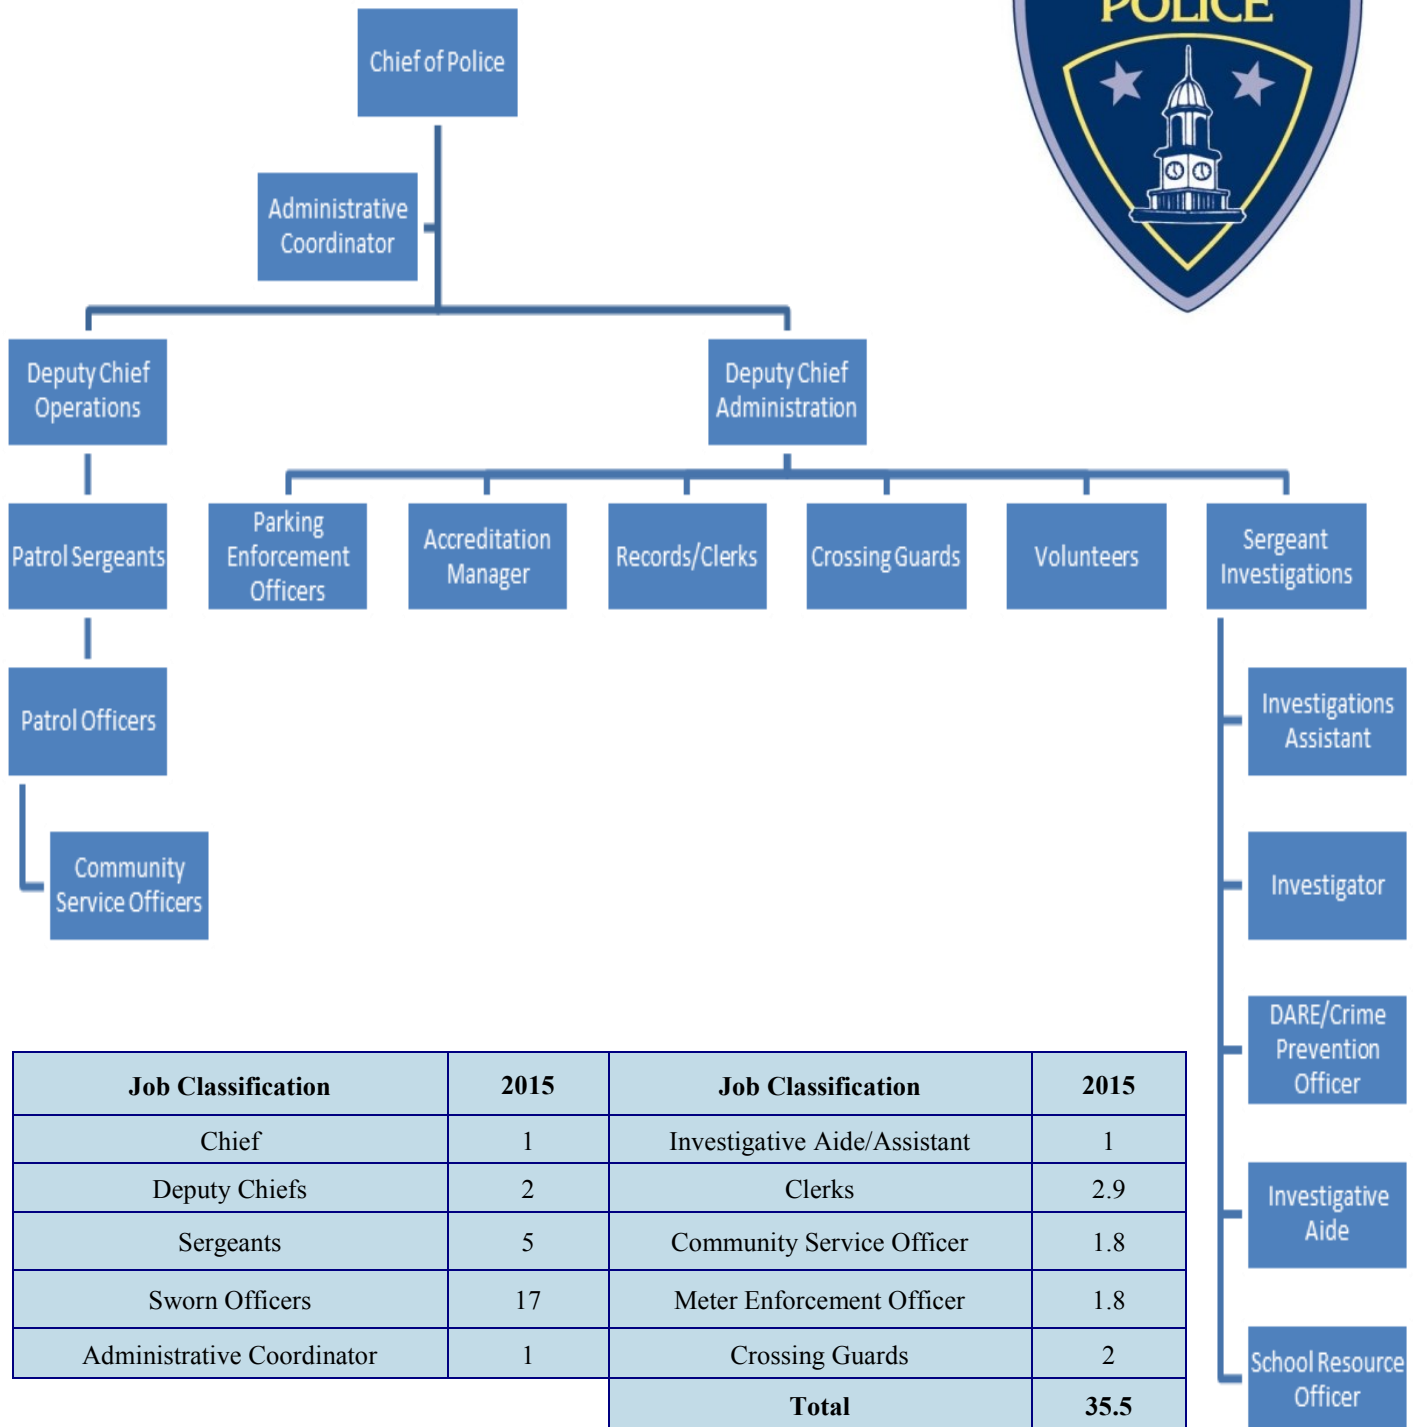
POLICE

Chief of Police

Administrative Coordinator

Deputy Chief Operations

Deputy Chief Administration

Patrol Sergeants

Parking Enforcement Officers

Accreditation Manager

Records/Clerks

Crossing Guards

Volunteers

Sergeant Investigations

Patrol Officers

Community Service Officers

Investigations Assistant

Investigator

DARE/Crime Prevention Officer

Investigative Aide

School Resource Officer

| Job Classification | 2015 | Job Classification | 2015 |
|---|---|---|---|
| Chief | 1 | Investigative Aide/Assistant | 1 |
| Deputy Chiefs | 2 | Clerks | 2.9 |
| Sergeants | 5 | Community Service Officer | 1.8 |
| Sworn Officers | 17 | Meter Enforcement Officer | 1.8 |
| Administrative Coordinator | 1 | Crossing Guards | 2 |
| | | **Total** | **35.5** |